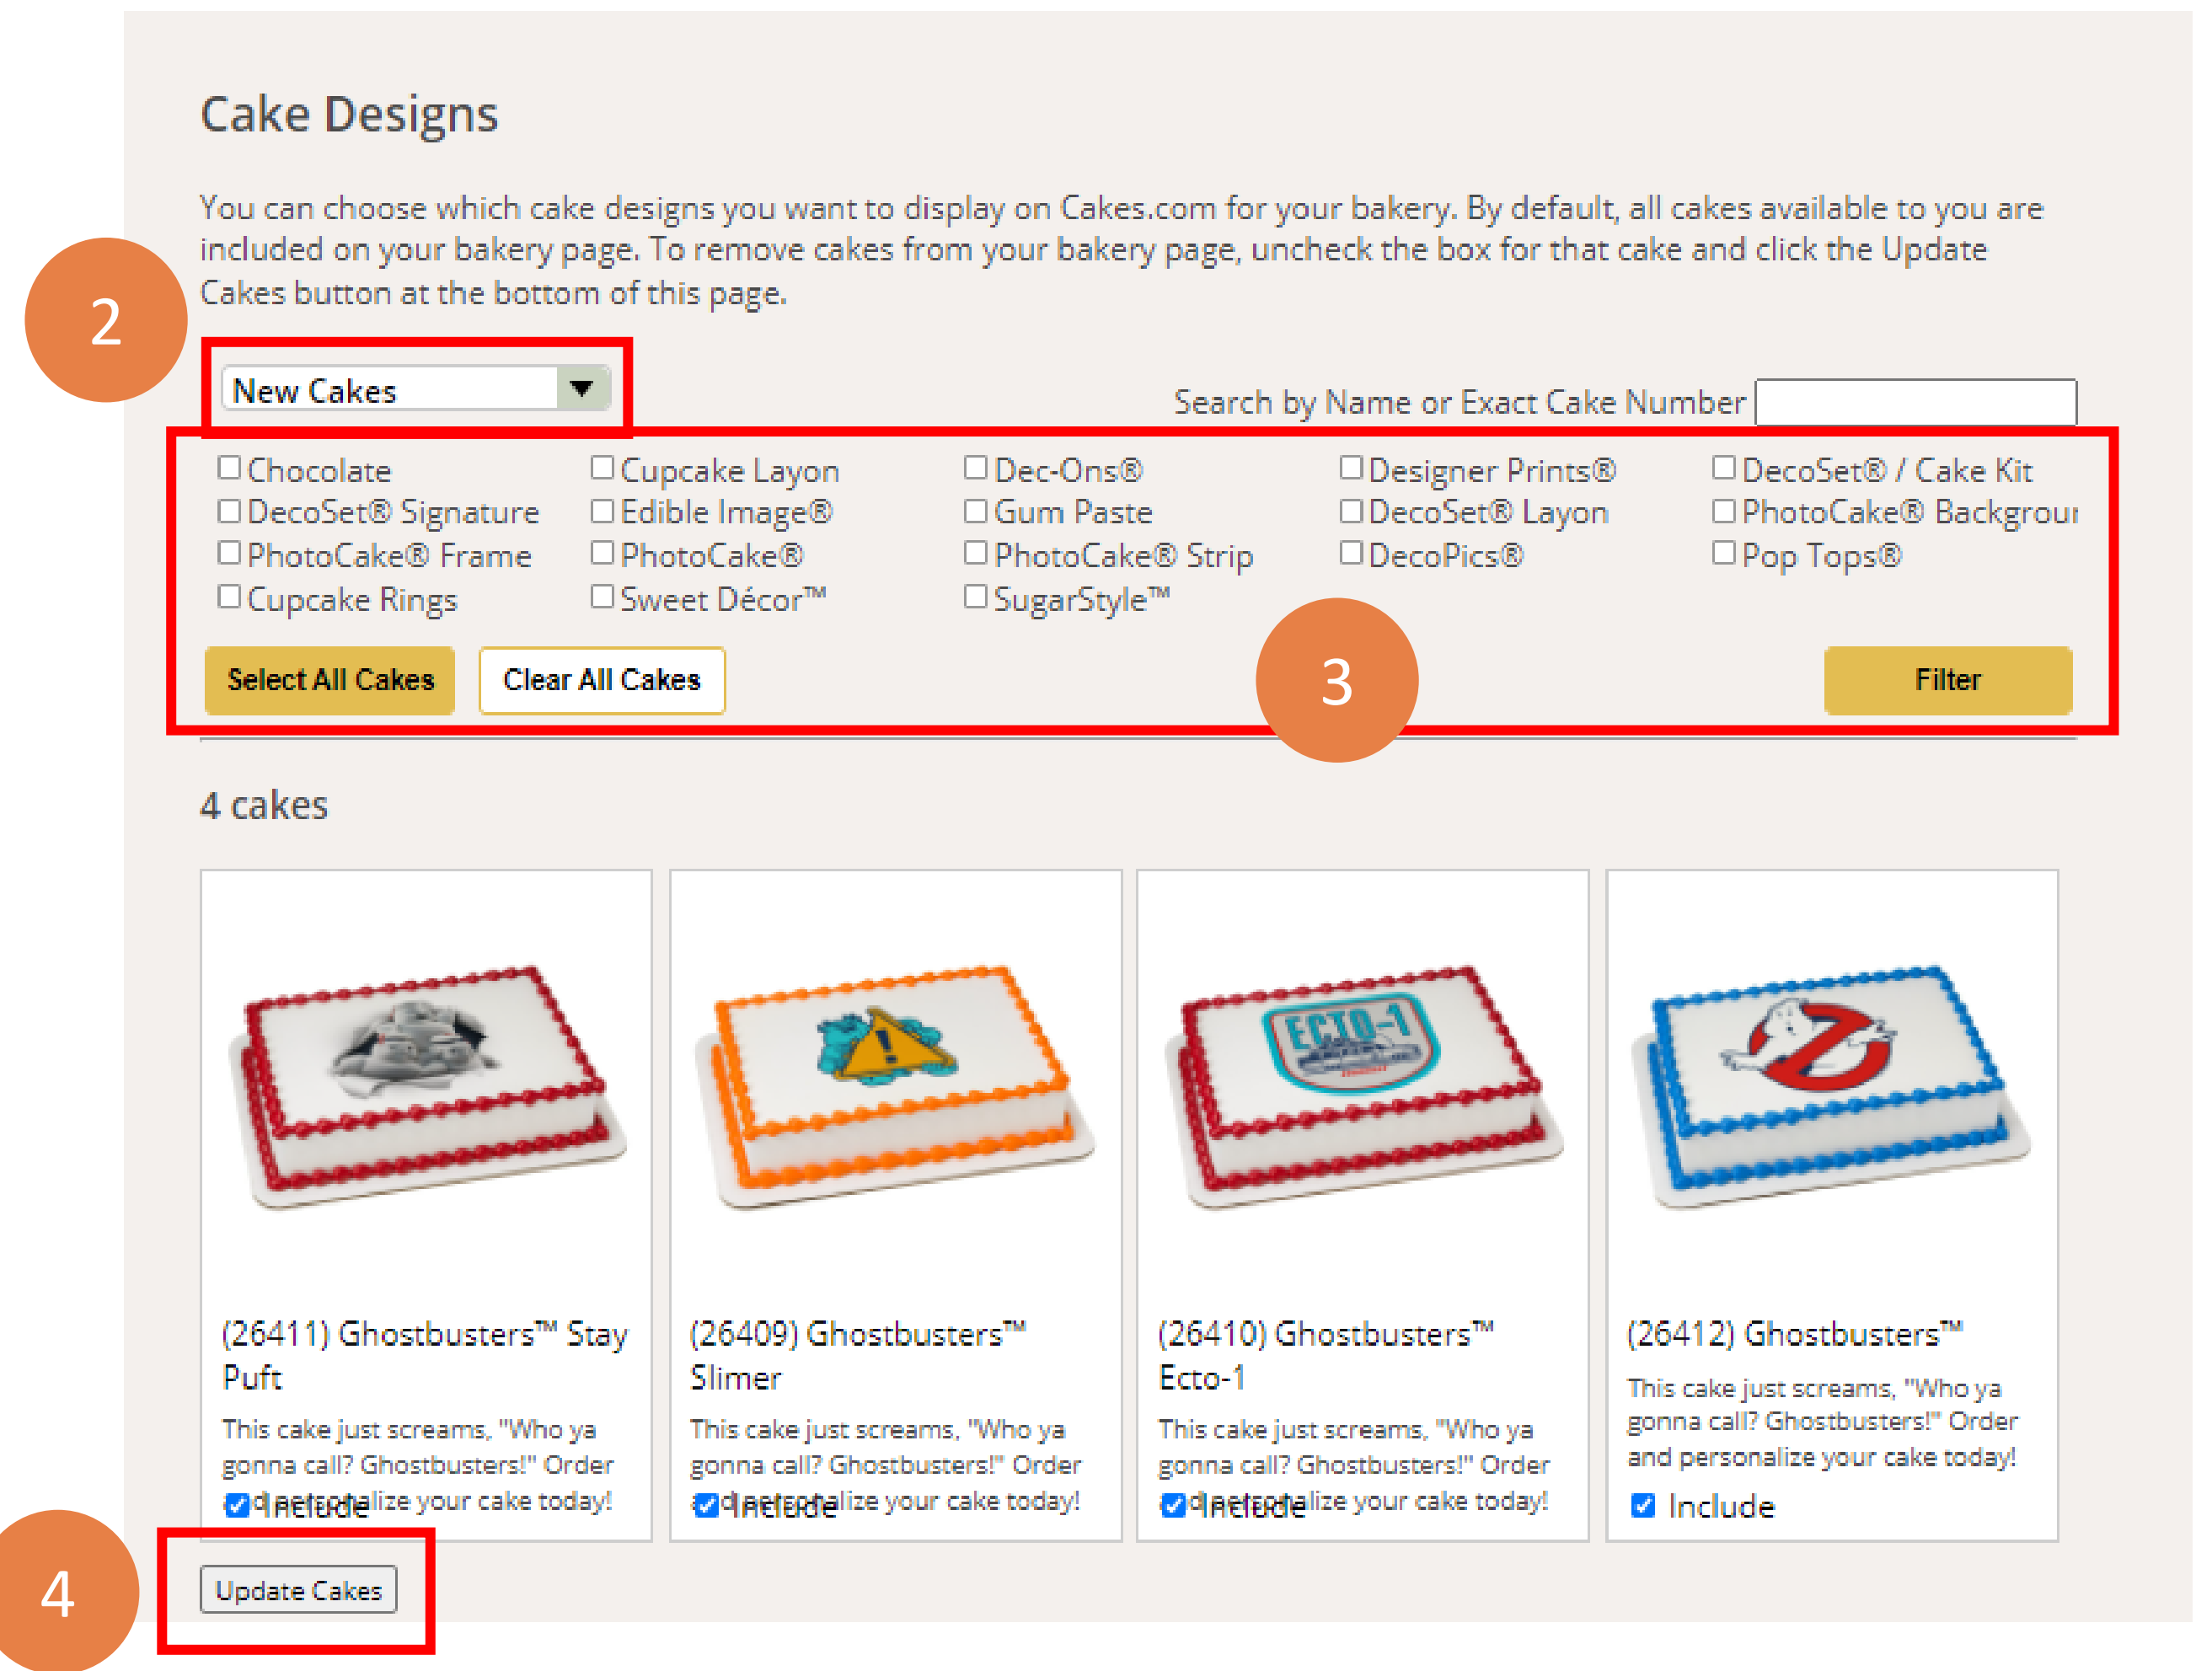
Cake Designs

You can choose which cake designs you want to display on Cakes.com for your bakery. By default, all cakes available to you are included on your bakery page. To remove cakes from your bakery page, uncheck the box for that cake and click the Update Cakes button at the bottom of this page.

2

New Cakes

Search by Name or Exact Cake Number

☐ Chocolate ☐ Cupcake Layon ☐ Dec-Ons® ☐ Designer Prints® ☐ DecoSet® / Cake Kit
☐ DecoSet® Signature ☐ Edible Image® ☐ Gum Paste ☐ DecoSet® Layon ☐ PhotoCake® Backgrou
☐ PhotoCake® Frame ☐ PhotoCake® ☐ PhotoCake® Strip ☐ DecoPics® ☐ Pop Tops®
☐ Cupcake Rings ☐ Sweet Décor™ ☐ SugarStyle™

Select All Cakes | Clear All Cakes | Filter

3

4 cakes

(26411) Ghostbusters™ Stay Puft
This cake just screams, "Who ya gonna call? Ghostbusters!" Order and personalize your cake today!
☑ Include

(26409) Ghostbusters™ Slimer
This cake just screams, "Who ya gonna call? Ghostbusters!" Order and personalize your cake today!
☑ Include

(26410) Ghostbusters™ Ecto-1
This cake just screams, "Who ya gonna call? Ghostbusters!" Order and personalize your cake today!
☑ Include

(26412) Ghostbusters™
This cake just screams, "Who ya gonna call? Ghostbusters!" Order and personalize your cake today!
☑ Include

4

Update Cakes